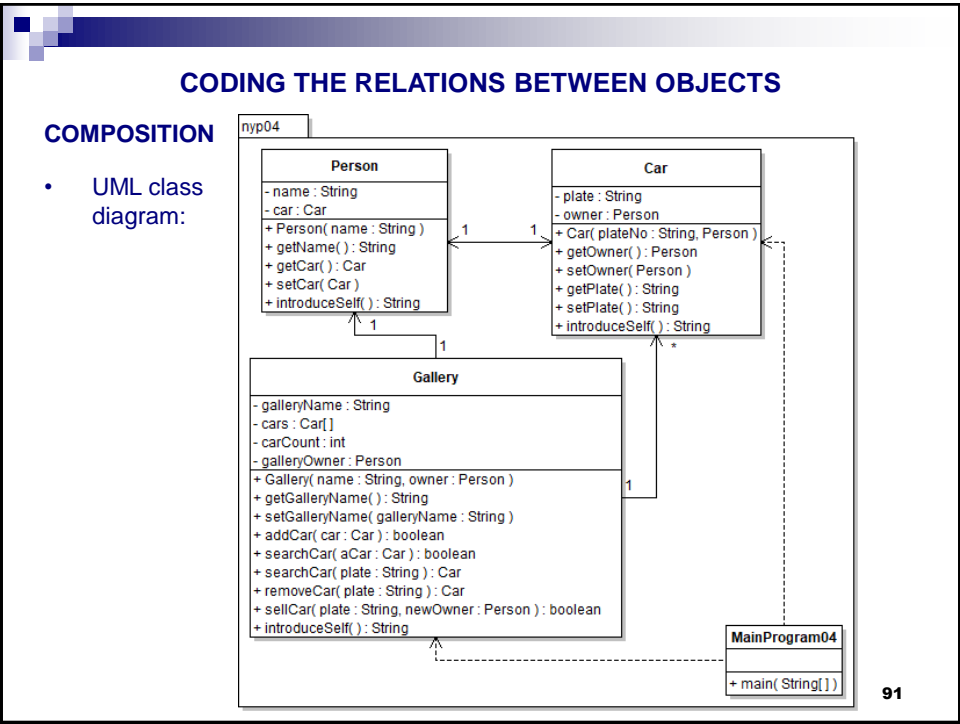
CODING THE RELATIONS BETWEEN OBJECTS

COMPOSITION

• UML class diagram:

nyp04

Person
- name : String
- car : Car
+ Person( name : String )
+ getName( ) : String
+ getCar( ) : Car
+ setCar( Car )
+ introduceSelf( ) : String

1

1

Car
- plate : String
- owner : Person
+ Car( plateNo : String, Person )
+ getOwner( ) : Person
+ setOwner( Person )
+ getPlate( ) : String
+ setPlate( ) : String
+ introduceSelf( ) : String

1

1

*

Gallery
- galleryName : String
- cars : Car[]
- carCount : int
- galleryOwner : Person
+ Gallery( name : String, owner : Person )
+ getGalleryName( ) : String
+ setGalleryName( galleryName : String )
+ addCar( car : Car ) : boolean
+ searchCar( aCar : Car ) : boolean
+ searchCar( plate : String ) : Car
+ removeCar( plate : String ) : Car
+ sellCar( plate : String, newOwner : Person ) : boolean
+ introduceSelf( ) : String

1

MainProgram04
+ main( String[ ] )

91